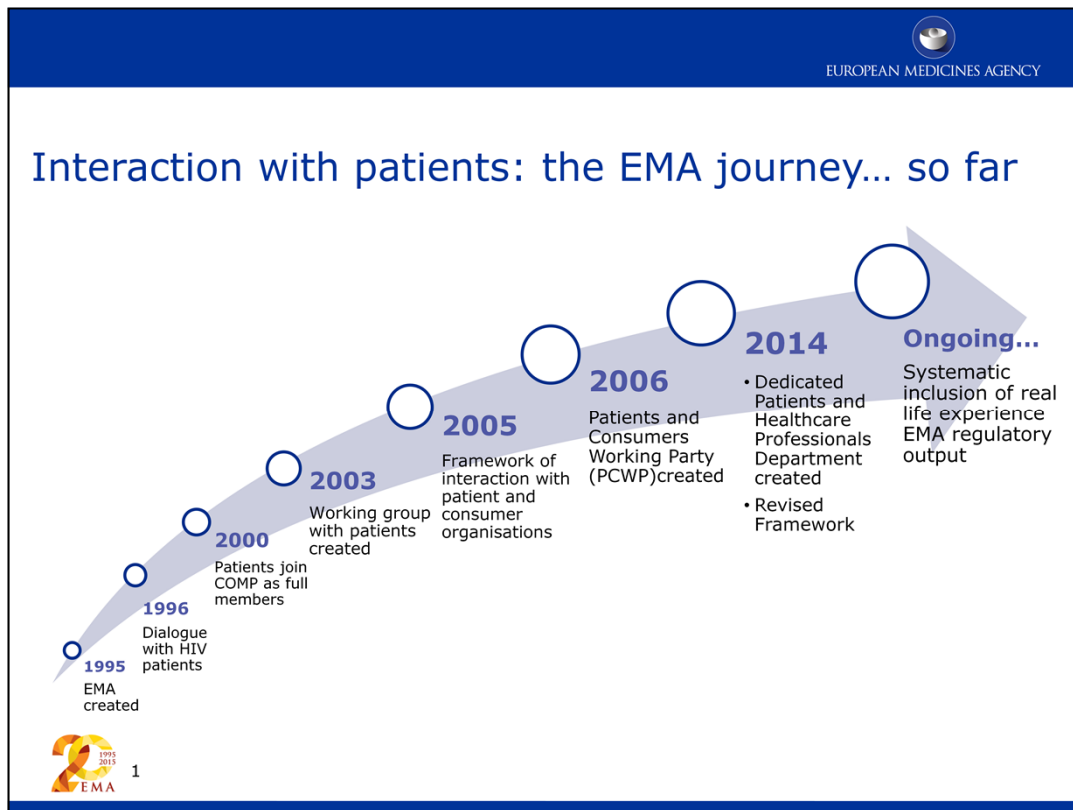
EUROPEAN MEDICINES AGENCY

Interaction with patients: the EMA journey… so far

1995
EMA created

1996
Dialogue with HIV patients

2000
Patients join COMP as full members

2003
Working group with patients created

2005
Framework of interaction with patient and consumer organisations

2006
Patients and Consumers Working Party (PCWP)created

2014
• Dedicated Patients and Healthcare Professionals Department created
• Revised Framework

Ongoing…
Systematic inclusion of real life experience EMA regulatory output

1995
2015
EMA

1